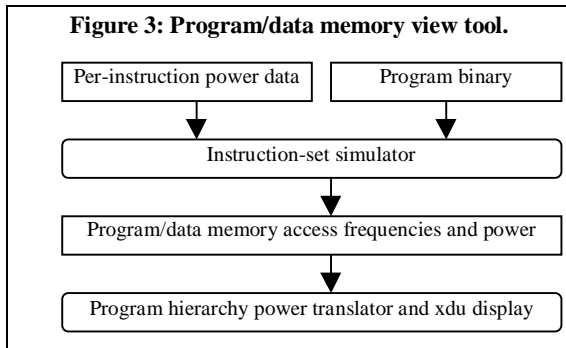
Figure 3: Program/data memory view tool.

Per-instruction power data

Program binary

Instruction-set simulator

Program/data memory access frequencies and power

Program hierarchy power translator and xdu display